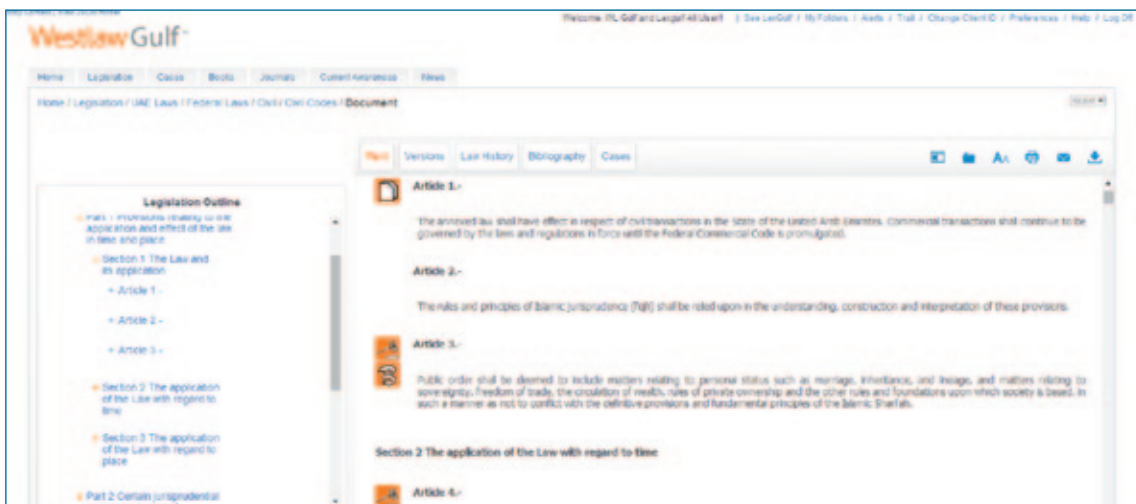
WestlawGulf

Welcome: ITL Gulf and Legal All User! | See LawGulf / My Folders / Alerts / Trail / Change Client ID / Preferences / Help / Log Off

Home | Legislation | Cases | Books | Journals | Current Awareness | News

Home / Legislation / UAE Laws / Federal Laws / Civil / Civil Codes / Document

Text | Versions | Law History | Bibliography | Cases

Legislation Outline

Part 1 Provisions relating to the application and effect of the law in time and place

Section 1 The Law and its application

Article 1 -

Article 2 -

Article 3 -

Section 2 The application of the Law with regard to time

Section 3 The application of the Law with regard to place

Part 2 Certain jurisprudential

Article 1.-

The annexed law shall have effect in respect of civil transactions in the State of the United Arab Emirates. Commercial transactions shall continue to be governed by the laws and regulations in force until the Federal Commercial Code is promulgated.

Article 2.-

The rules and principles of Islamic jurisprudence (fiqh) shall be relied upon in the understanding, construction and interpretation of these provisions.

Article 3.-

Public order shall be deemed to include matters relating to personal status such as marriage, inheritance, and lineage, and matters relating to sovereignty, freedom of trade, the circulation of wealth, rules of private ownership and the other rules and foundations upon which society is based, in such a manner as not to conflict with the definitive provisions and fundamental principles of the Islamic Shariah.

Section 2 The application of the Law with regard to time

Article 4.-